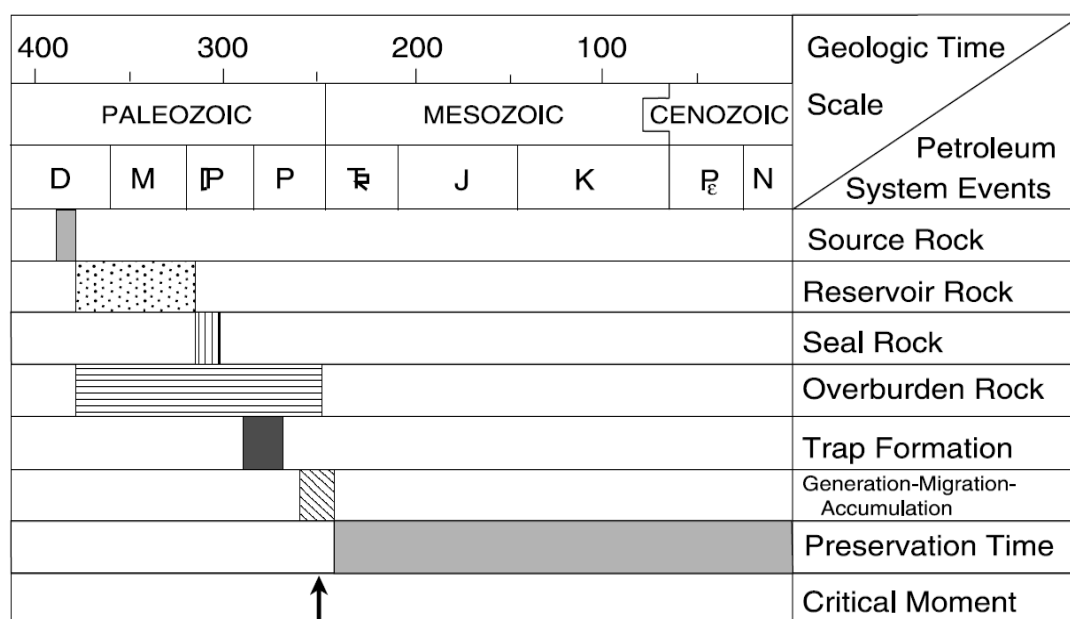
| 400 300 200 100 | Geologic Time Scale / Petroleum System Events |
|---|---|
| PALEOZOIC · MESOZOIC · CENOZOIC | |
| D · M · IP · P · TR · J · K · P_E · N | |
| | Source Rock |
| | Reservoir Rock |
| | Seal Rock |
| | Overburden Rock |
| | Trap Formation |
| | Generation-Migration-Accumulation |
| | Preservation Time |
| | Critical Moment |